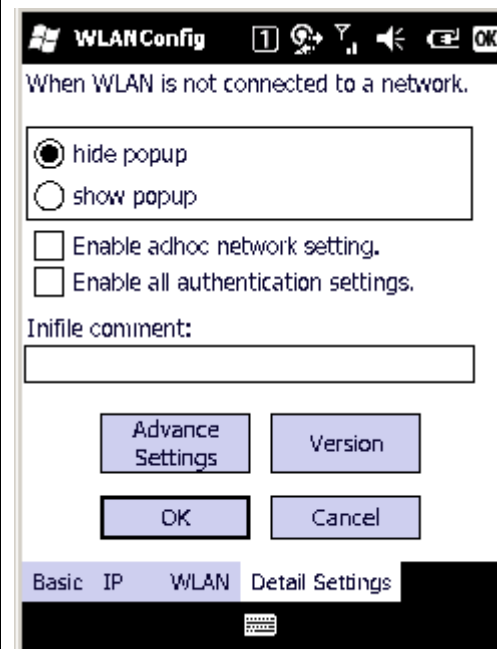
WLANConfig

1

OK

When WLAN is not connected to a network.

hide popup

show popup

Enable adhoc network setting.

Enable all authentication settings.

Inifile comment:

Advance Settings

Version

OK

Cancel

Basic IP WLAN Detail Settings